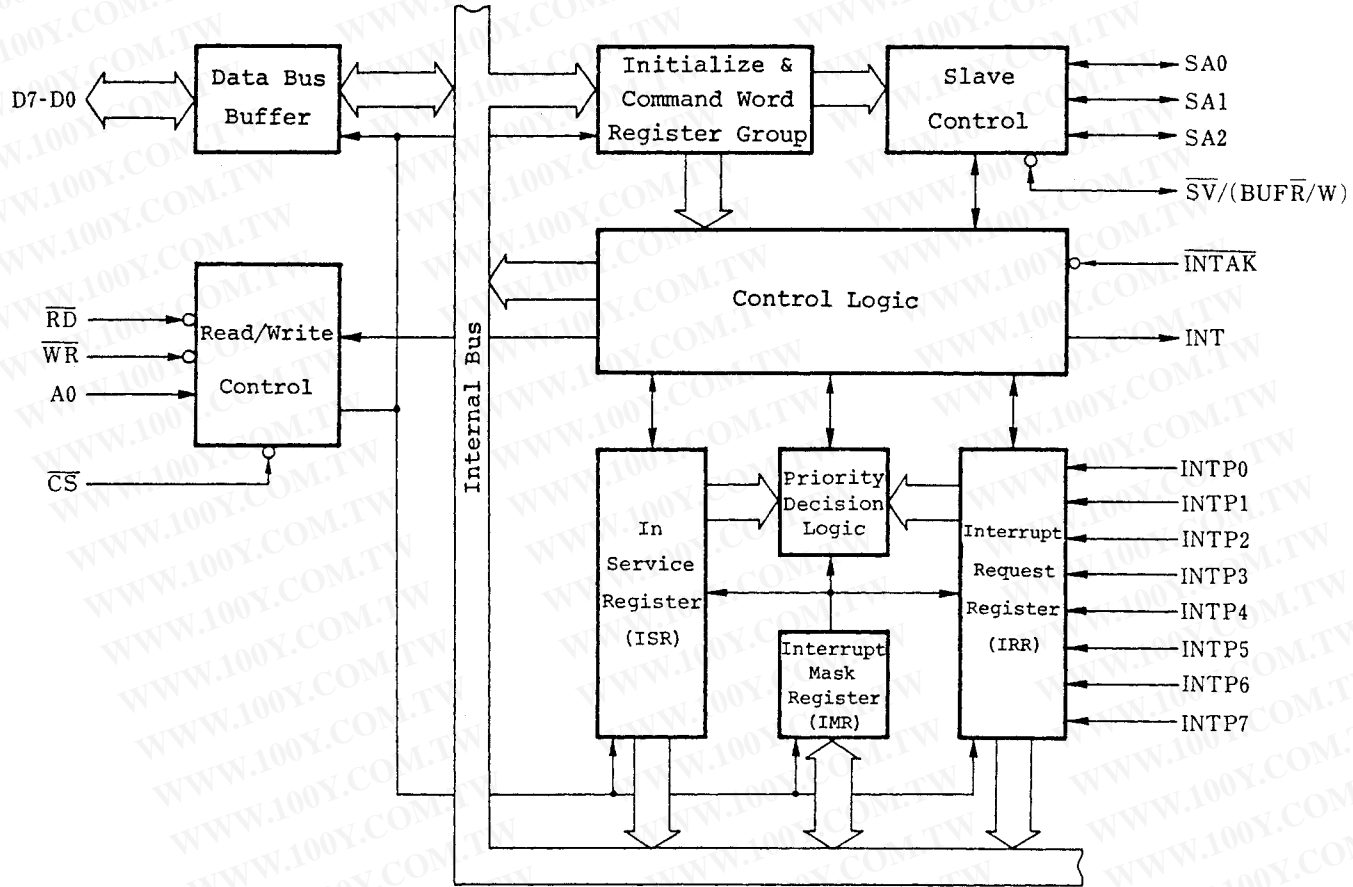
D7-D0

Data Bus Buffer

Initialize & Command Word Register Group

Slave Control

SA0

SA1

SA2

$\overline{SV}$/(BUF$\overline{R}$/W)

$\overline{INTAK}$

Control Logic

INT

$\overline{RD}$

$\overline{WR}$

A0

Read/Write Control

$\overline{CS}$

Internal Bus

In Service Register (ISR)

Priority Decision Logic

Interrupt Mask Register (IMR)

Interrupt Request Register (IRR)

INTP0

INTP1

INTP2

INTP3

INTP4

INTP5

INTP6

INTP7

WWW.100Y.COM.TW